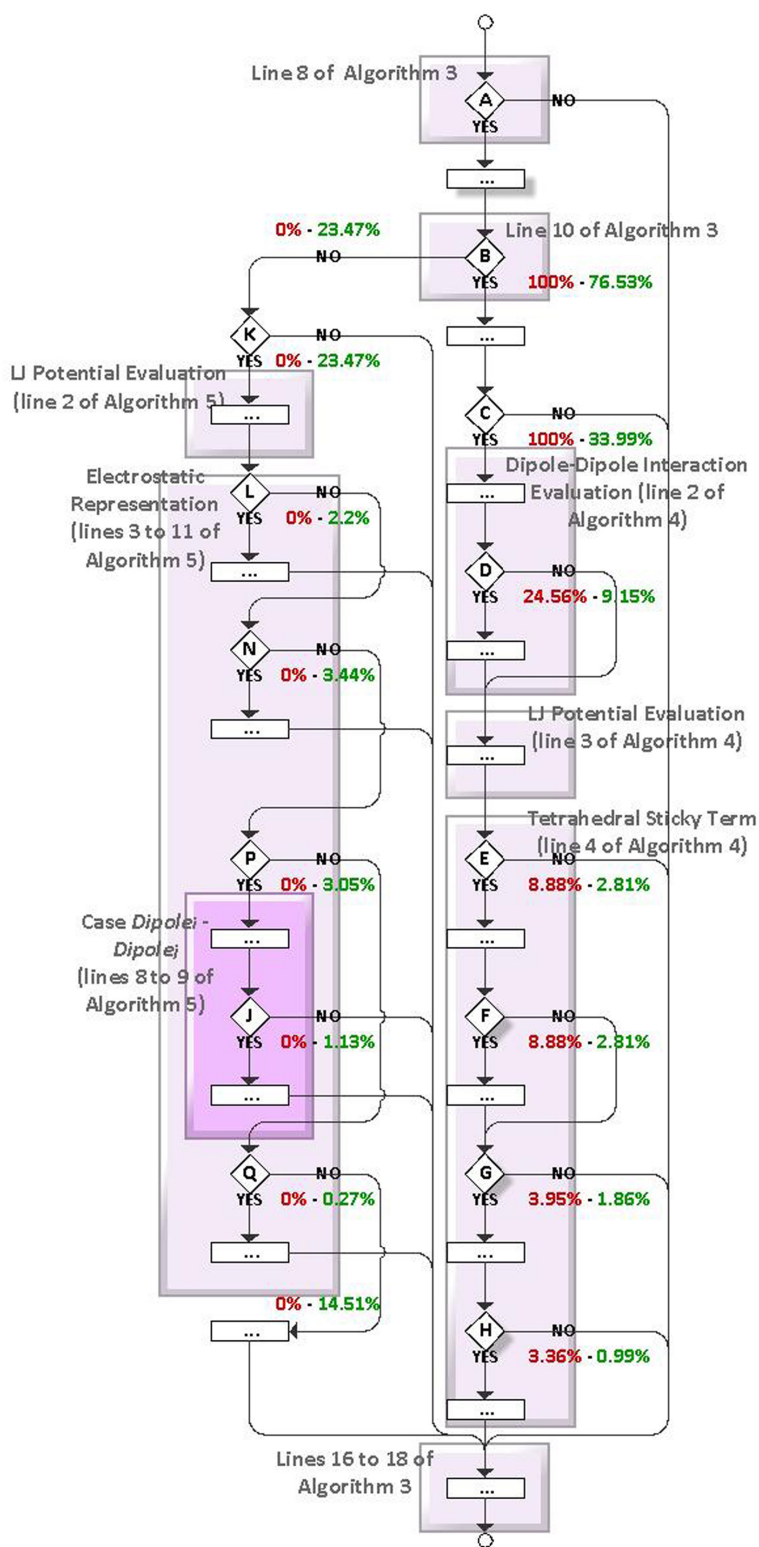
Line 8 of Algorithm 3

A

NO

YES

...

0% - 23.47%

Line 10 of Algorithm 3

NO

B

YES

100% - 76.53%

K

NO

YES

0% - 23.47%

...

LJ Potential Evaluation (line 2 of Algorithm 5)

...

C

NO

YES

100% - 33.99%

Electrostatic Representation (lines 3 to 11 of Algorithm 5)

L

NO

YES

0% - 2.2%

...

Dipole-Dipole Interaction Evaluation (line 2 of Algorithm 4)

...

D

NO

YES

24.56% - 9.15%

...

N

NO

YES

0% - 3.44%

...

LJ Potential Evaluation (line 3 of Algorithm 4)

...

Tetrahedral Sticky Term (line 4 of Algorithm 4)

P

NO

YES

0% - 3.05%

E

NO

YES

8.88% - 2.81%

Case Dipolei - Dipolej (lines 8 to 9 of Algorithm 5)

...

...

J

NO

YES

0% - 1.13%

F

NO

YES

8.88% - 2.81%

...

...

Q

NO

YES

0% - 0.27%

G

NO

YES

3.95% - 1.86%

...

...

0% - 14.51%

...

H

NO

YES

3.36% - 0.99%

...

Lines 16 to 18 of Algorithm 3

...